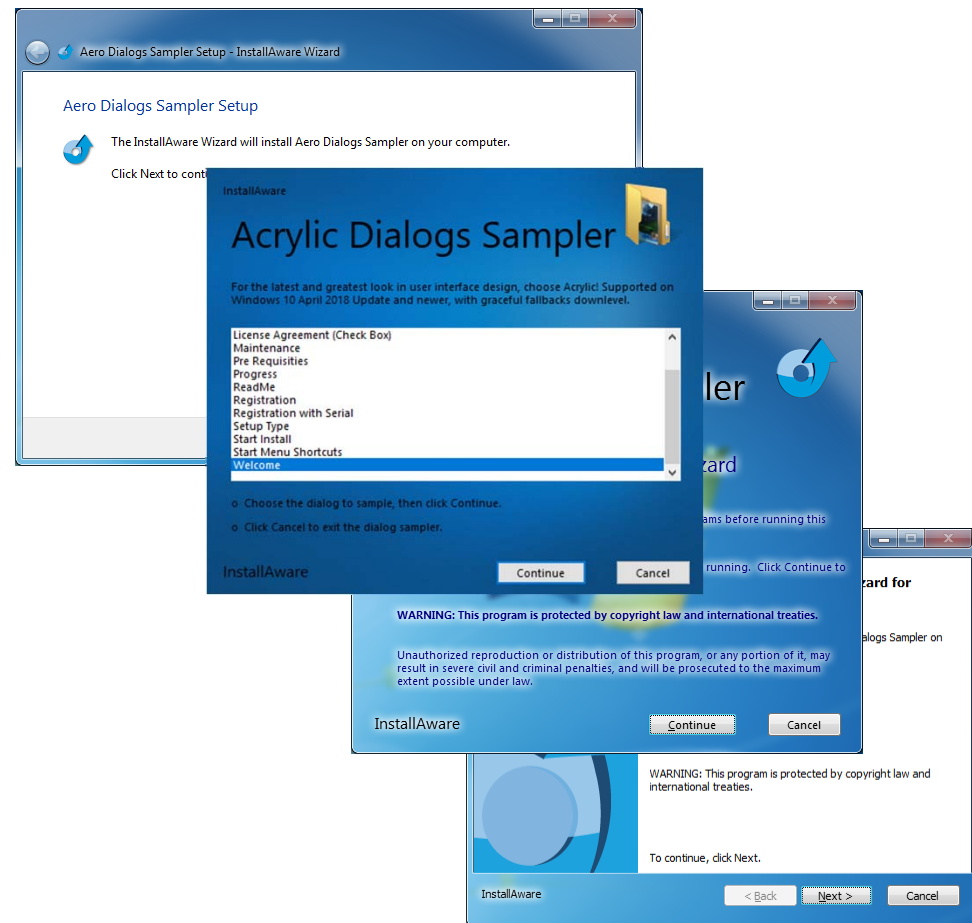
Aero Dialogs Sampler Setup - InstallAware Wizard

Aero Dialogs Sampler Setup

The InstallAware Wizard will install Aero Dialogs Sampler on your computer.

Click Next to conti

InstallAware

Acrylic Dialogs Sampler

For the latest and greatest look in user interface design, choose Acrylic! Supported on Windows 10 April 2018 Update and newer, with graceful fallbacks downlevel.

License Agreement (Check Box)
Maintenance
Pre Requisities
Progress
ReadMe
Registration
Registration with Serial
Setup Type
Start Install
Start Menu Shortcuts
Welcome

o Choose the dialog to sample, then click Continue.

o Click Cancel to exit the dialog sampler.

InstallAware

Continue

Cancel

ler

izard

ams before running this

running. Click Continue to

WARNING: This program is protected by copyright law and international treaties.

Unauthorized reproduction or distribution of this program, or any portion of it, may result in severe civil and criminal penalties, and will be prosecuted to the maximum extent possible under law.

InstallAware

Continue

Cancel

zard for

ialogs Sampler on

WARNING: This program is protected by copyright law and international treaties.

To continue, click Next.

InstallAware

< Back

Next >

Cancel